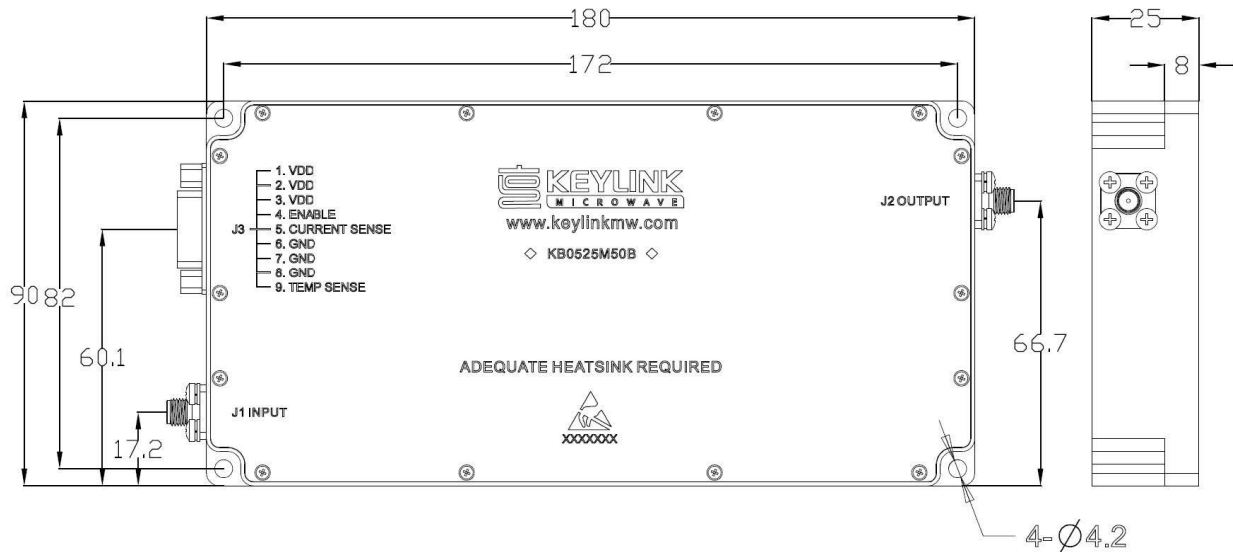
180
172
25
8
90
82
60.1
17.2
66.7
4-Ø4.2

J3
1. VDD
2. VDD
3. VDD
4. ENABLE
5. CURRENT SENSE
6. GND
7. GND
8. GND
9. TEMP SENSE

KEYLINK
MICROWAVE
www.keylinkmw.com
◇ KB0525M50B ◇

J2 OUTPUT

ADEQUATE HEATSINK REQUIRED

J1 INPUT

XXXXXXX